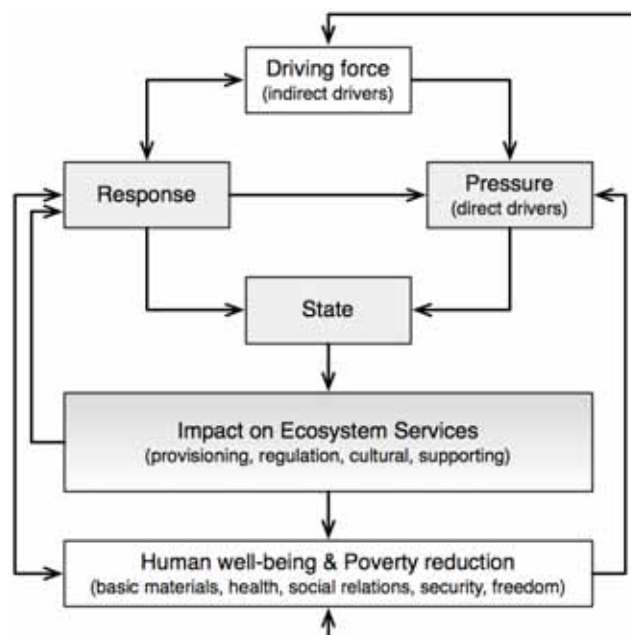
Driving force
(indirect drivers)

Response

Pressure
(direct drivers)

State

Impact on Ecosystem Services
(provisioning, regulation, cultural, supporting)

Human well-being & Poverty reduction
(basic materials, health, social relations, security, freedom)